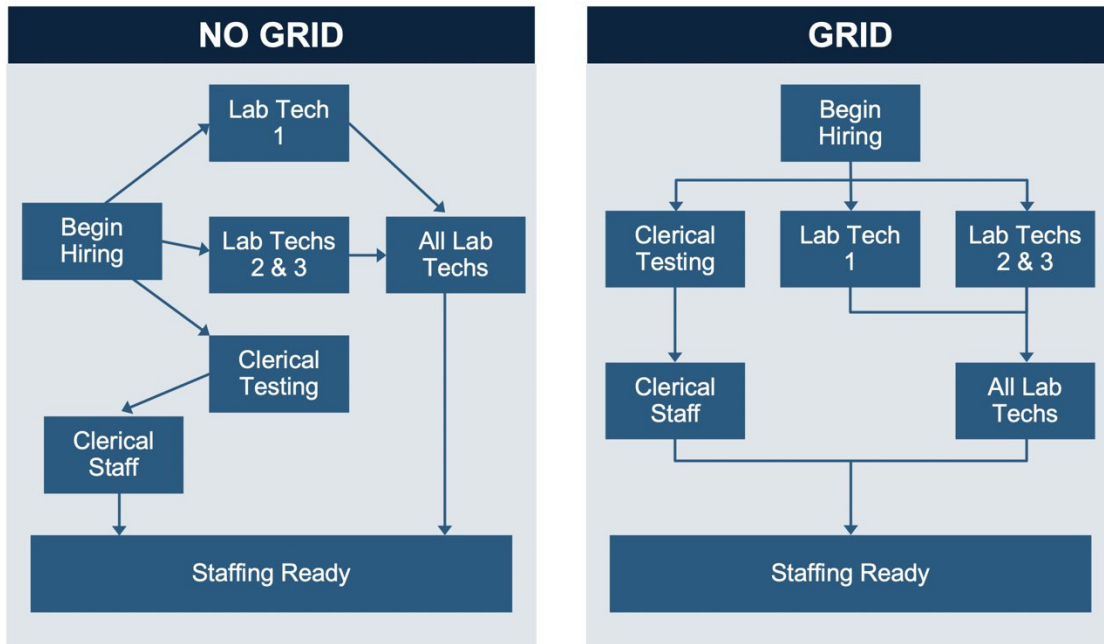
NO GRID

Lab Tech 1

Begin Hiring

Lab Techs 2 & 3

All Lab Techs

Clerical Testing

Clerical Staff

Staffing Ready

GRID

Begin Hiring

Clerical Testing

Lab Tech 1

Lab Techs 2 & 3

Clerical Staff

All Lab Techs

Staffing Ready